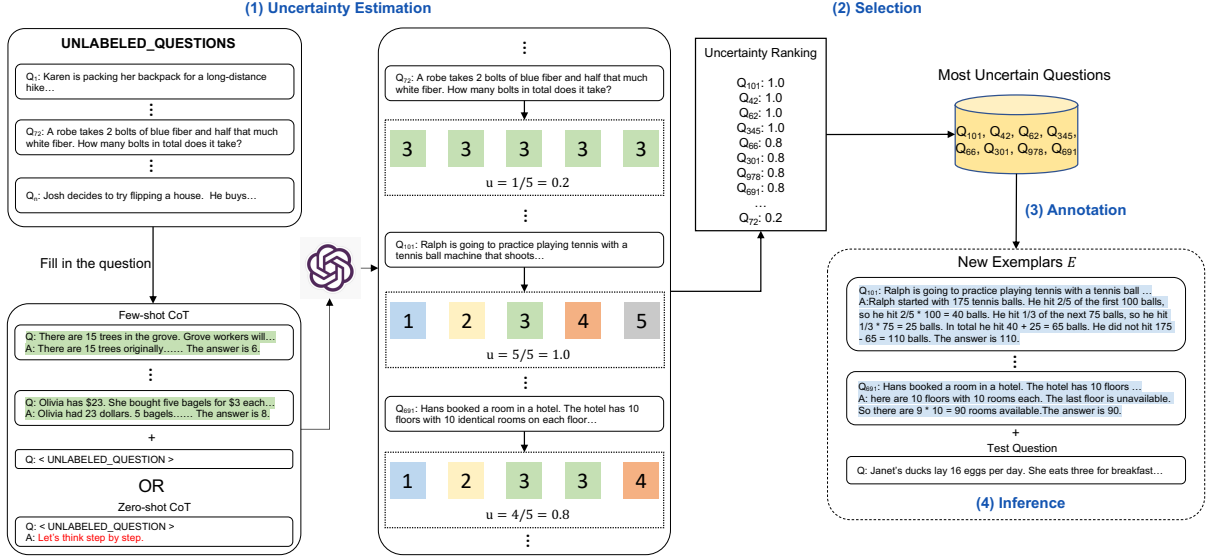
(1) Uncertainty Estimation

(2) Selection

UNLABELED_QUESTIONS

$Q_1$: Karen is packing her backpack for a long-distance hike…

⋮

$Q_{72}$: A robe takes 2 bolts of blue fiber and half that much white fiber. How many bolts in total does it take?

⋮

$Q_n$: Josh decides to try flipping a house. He buys…

Fill in the question

Few-shot CoT

Q: There are 15 trees in the grove. Grove workers will…
A: There are 15 trees originally…… The answer is 6.

⋮

Q: Olivia has \$23. She bought five bagels for \$3 each…
A: Olivia had 23 dollars. 5 bagels…… The answer is 8.

+

Q: < UNLABELED_QUESTION >

OR

Zero-shot CoT

Q: < UNLABELED_QUESTION >
A: Let's think step by step.

⋮

$Q_{72}$: A robe takes 2 bolts of blue fiber and half that much white fiber. How many bolts in total does it take?

| 3 | 3 | 3 | 3 | 3 |

$u = 1/5 = 0.2$

⋮

$Q_{101}$: Ralph is going to practice playing tennis with a tennis ball machine that shoots…

| 1 | 2 | 3 | 4 | 5 |

$u = 5/5 = 1.0$

⋮

$Q_{691}$: Hans booked a room in a hotel. The hotel has 10 floors with 10 identical rooms on each floor…

| 1 | 2 | 3 | 3 | 4 |

$u = 4/5 = 0.8$

⋮

Uncertainty Ranking

$Q_{101}$: 1.0
$Q_{42}$: 1.0
$Q_{62}$: 1.0
$Q_{345}$: 1.0
$Q_{66}$: 0.8
$Q_{301}$: 0.8
$Q_{978}$: 0.8
$Q_{691}$: 0.8
…
$Q_{72}$: 0.2

Most Uncertain Questions

$Q_{101}$, $Q_{42}$, $Q_{62}$, $Q_{345}$, $Q_{66}$, $Q_{301}$, $Q_{978}$, $Q_{691}$

(3) Annotation

New Exemplars $E$

$Q_{101}$: Ralph is going to practice playing tennis with a tennis ball …
A:Ralph started with 175 tennis balls. He hit 2/5 of the first 100 balls, so he hit 2/5 * 100 = 40 balls. He hit 1/3 of the next 75 balls, so he hit 1/3 * 75 = 25 balls. In total he hit 40 + 25 = 65 balls. He did not hit 175 - 65 = 110 balls. The answer is 110.

⋮

$Q_{691}$: Hans booked a room in a hotel. The hotel has 10 floors …
A: here are 10 floors with 10 rooms each. The last floor is unavailable. So there are 9 * 10 = 90 rooms available.The answer is 90.

+

Test Question

Q: Janet's ducks lay 16 eggs per day. She eats three for breakfast…

(4) Inference